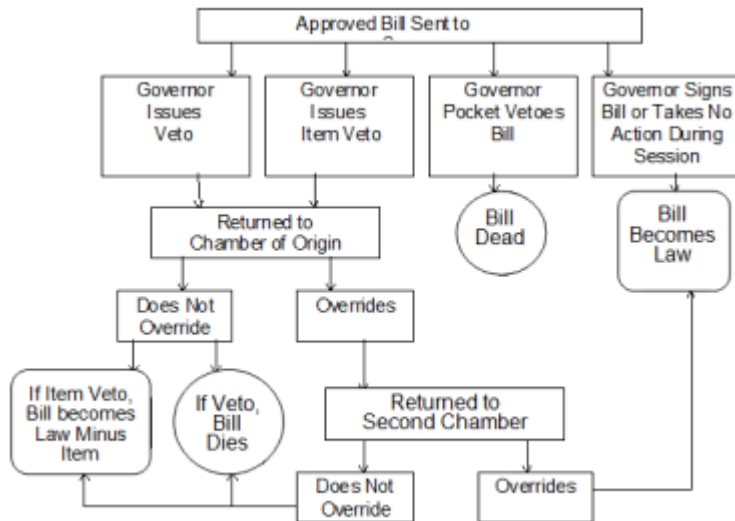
Approved Bill Sent to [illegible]

Governor Issues Veto

Governor Issues Item Veto

Governor Pocket Vetoes Bill

Governor Signs Bill or Takes No Action During Session

Returned to Chamber of Origin

Bill Dead

Bill Becomes Law

Does Not Override

Overrides

If Item Veto, Bill becomes Law Minus Item

If Veto, Bill Dies

Returned to Second Chamber

Does Not Override

Overrides